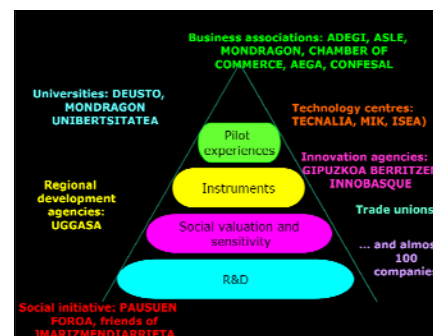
Business associations: ADEGI, ASLE, MONDRAGON, CHAMBER OF COMMERCE, AEGA, CONFESAL

Universities: DEUSTO, MONDRAGON UNIBERTSITATEA

Technology centres: TECNALIA, MIK, ISEA)

Pilot experiences

Innovation agencies: GIPUZKOA BERRITZEN INNOBASQUE

Regional development agencies: UGGASA

Instruments

Trade unions

Social valuation and sensitivity

... and almos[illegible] 100 companie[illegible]

R&D

Social initiative: PAUSUEN FOROA, friends of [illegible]ARIZMENDIARRIETA